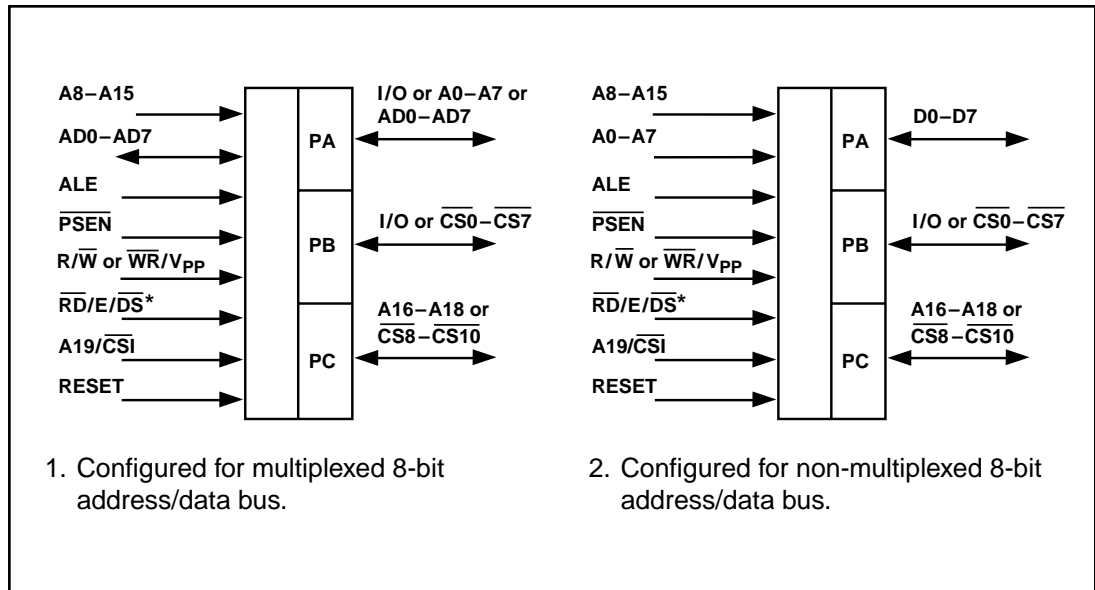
A8–A15
AD0–AD7
ALE
$\overline{PSEN}$
R/$\overline{W}$ or $\overline{WR}$/$V_{PP}$
$\overline{RD}$/E/$\overline{DS}$*
A19/$\overline{CSI}$
RESET

PA
PB
PC

I/O or A0–A7 or AD0–AD7
I/O or $\overline{CS0}$–$\overline{CS7}$
A16–A18 or $\overline{CS8}$–$\overline{CS10}$

A8–A15
A0–A7
ALE
$\overline{PSEN}$
R/$\overline{W}$ or $\overline{WR}$/$V_{PP}$
$\overline{RD}$/E/$\overline{DS}$*
A19/$\overline{CSI}$
RESET

PA
PB
PC

D0–D7
I/O or $\overline{CS0}$–$\overline{CS7}$
A16–A18 or $\overline{CS8}$–$\overline{CS10}$

1. Configured for multiplexed 8-bit address/data bus.

2. Configured for non-multiplexed 8-bit address/data bus.